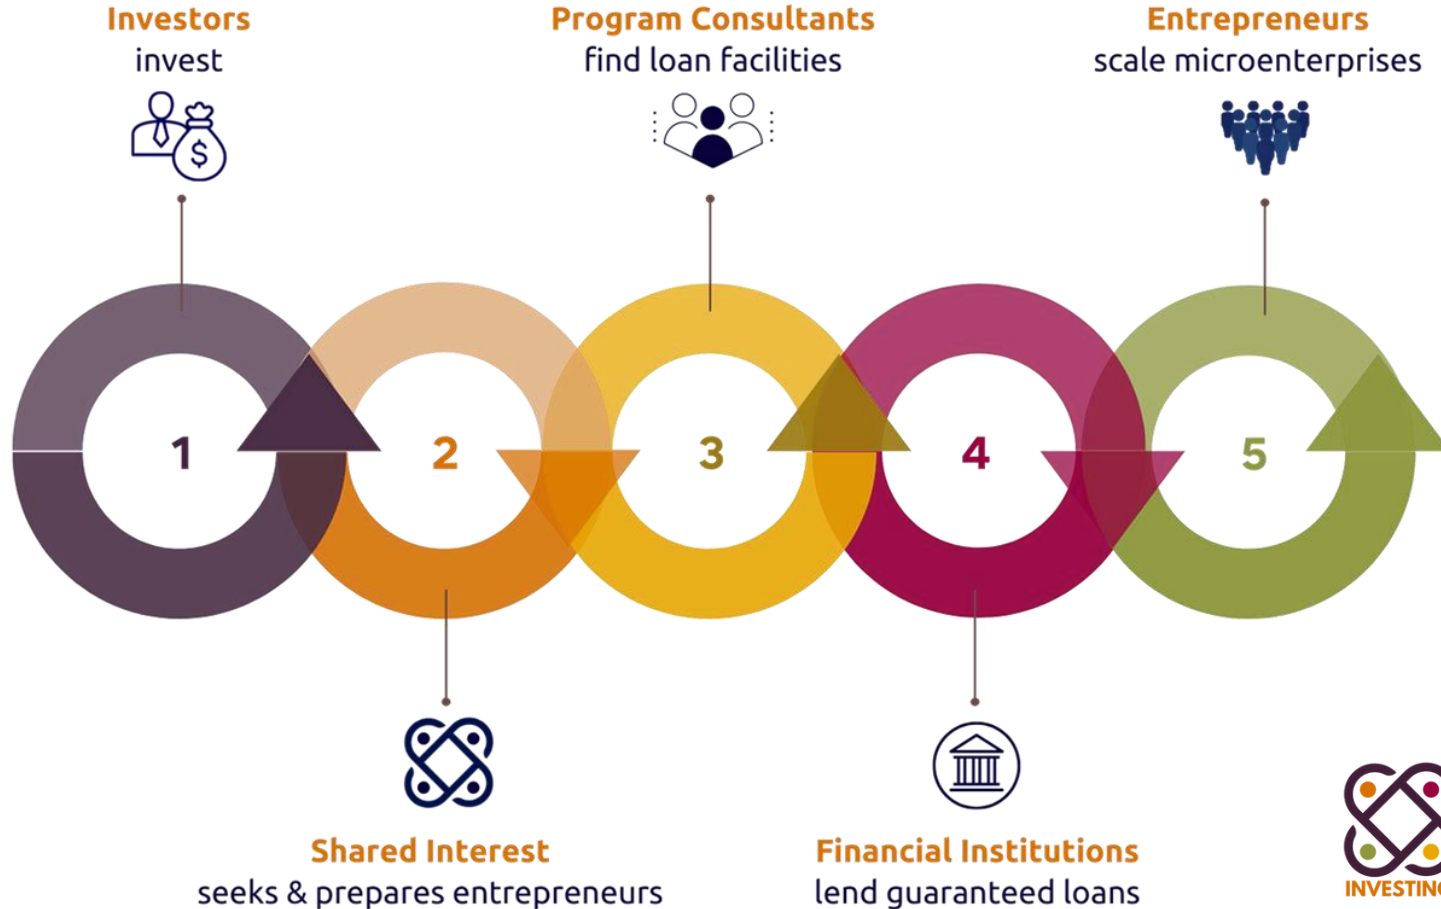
Investors
invest

Program Consultants
find loan facilities

Entrepreneurs
scale microenterprises

$

1

2

3

4

5

Shared Interest
seeks & prepares entrepreneurs

Financial Institutions
lend guaranteed loans

INVESTIN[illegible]